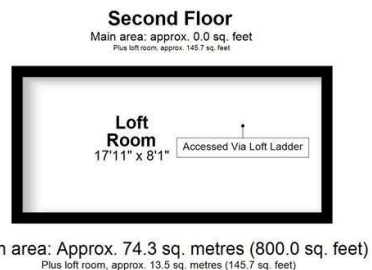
Second Floor
Main area: approx. 0.0 sq. feet
Plus loft room, approx. 145.7 sq. feet

Loft Room
17'11" x 8'1"

Accessed Via Loft Ladder

n area: Approx. 74.3 sq. metres (800.0 sq. feet)
Plus loft room, approx. 13.5 sq. metres (145.7 sq. feet)